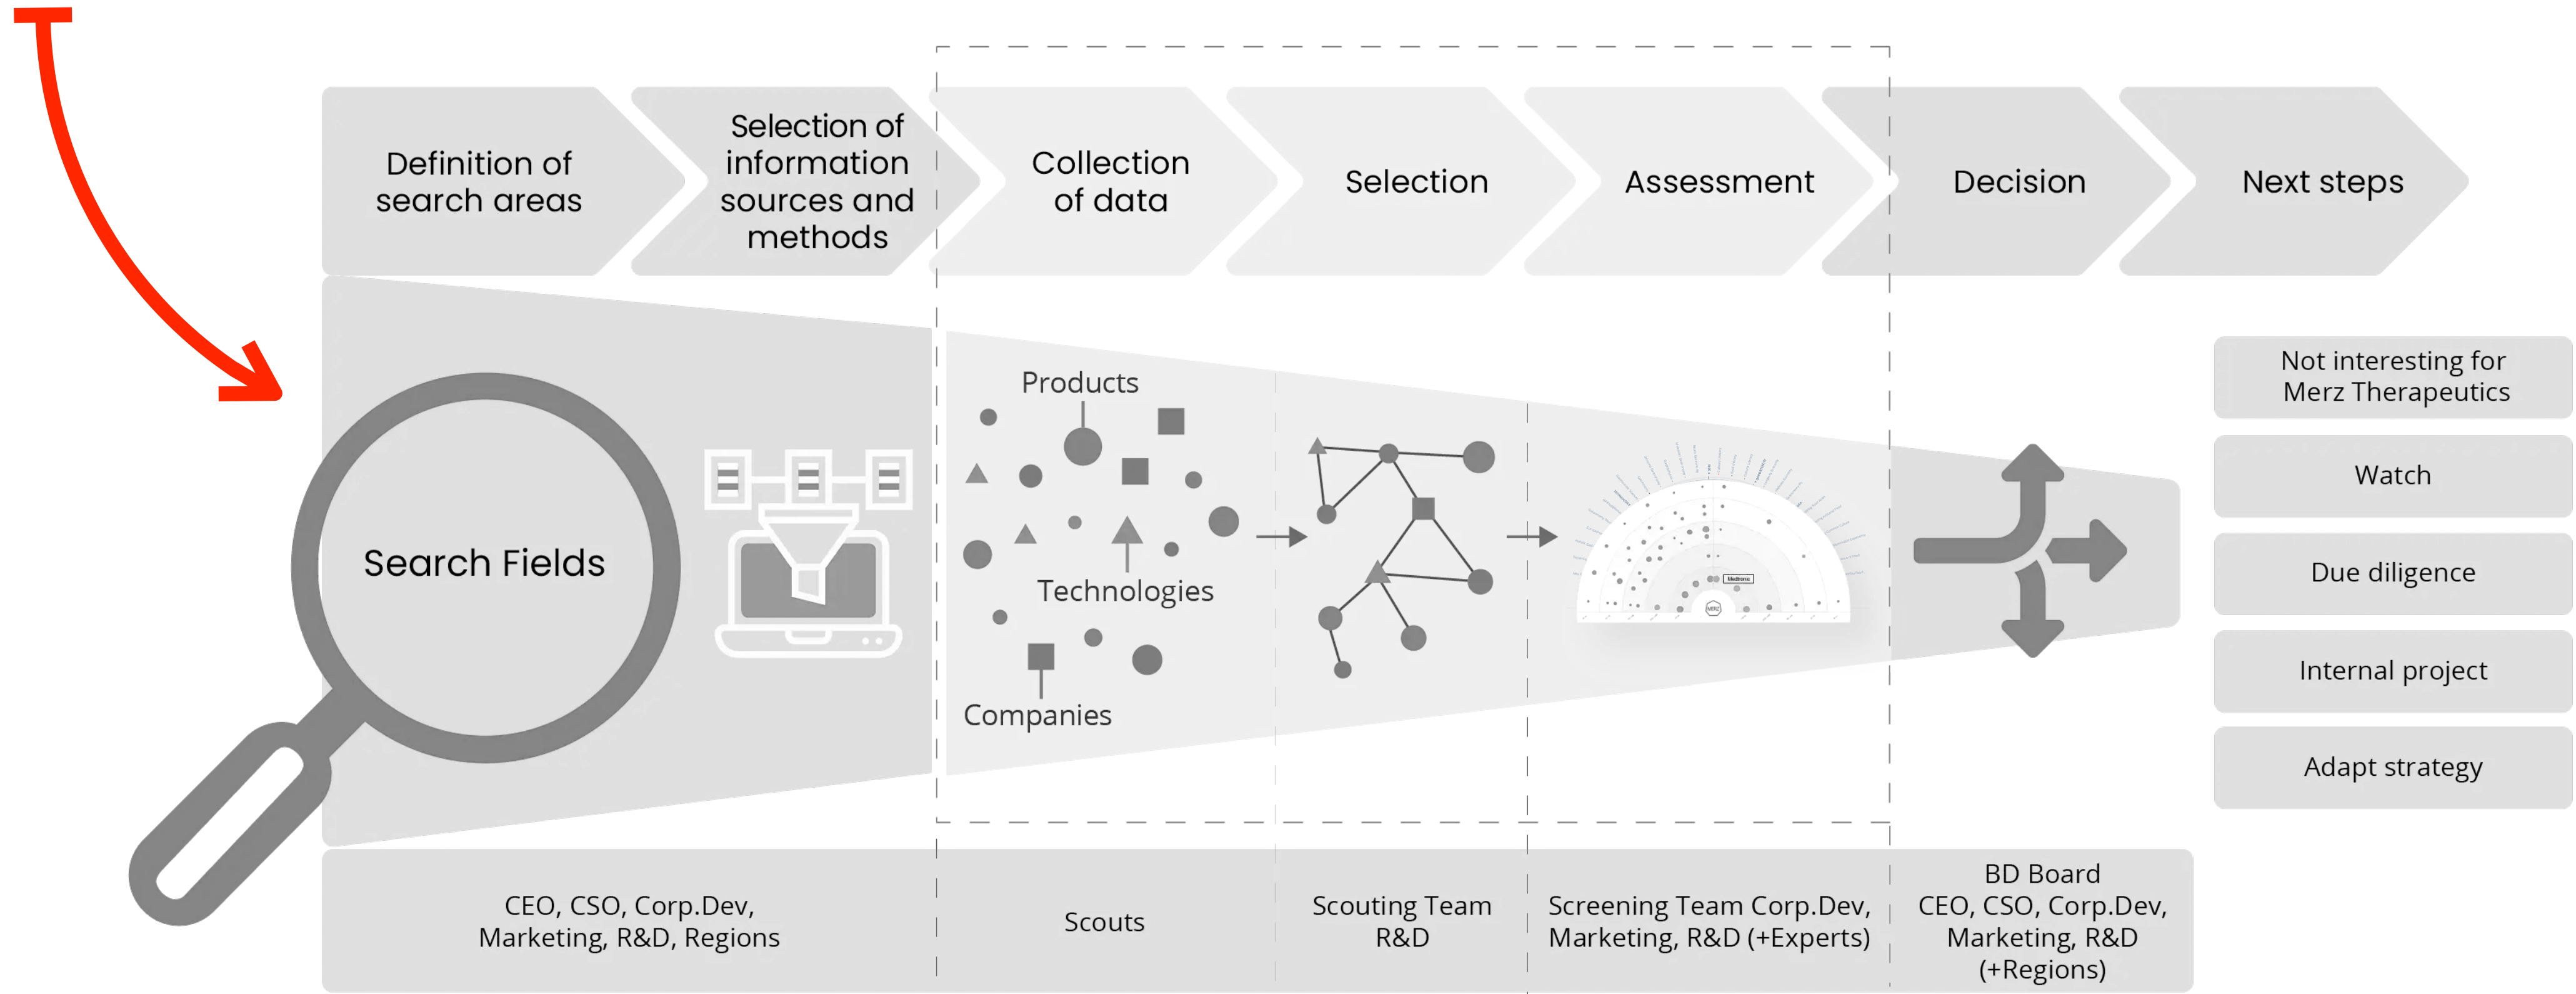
Definition of search areas

Selection of information sources and methods

Collection of data

Selection

Assessment

Decision

Next steps

Search Fields

Products

Technologies

Companies

Not interesting for Merz Therapeutics

Watch

Due diligence

Internal project

Adapt strategy

CEO, CSO, Corp.Dev, Marketing, R&D, Regions

Scouts

Scouting Team R&D

Screening Team Corp.Dev, Marketing, R&D (+Experts)

BD Board CEO, CSO, Corp.Dev, Marketing, R&D (+Regions)